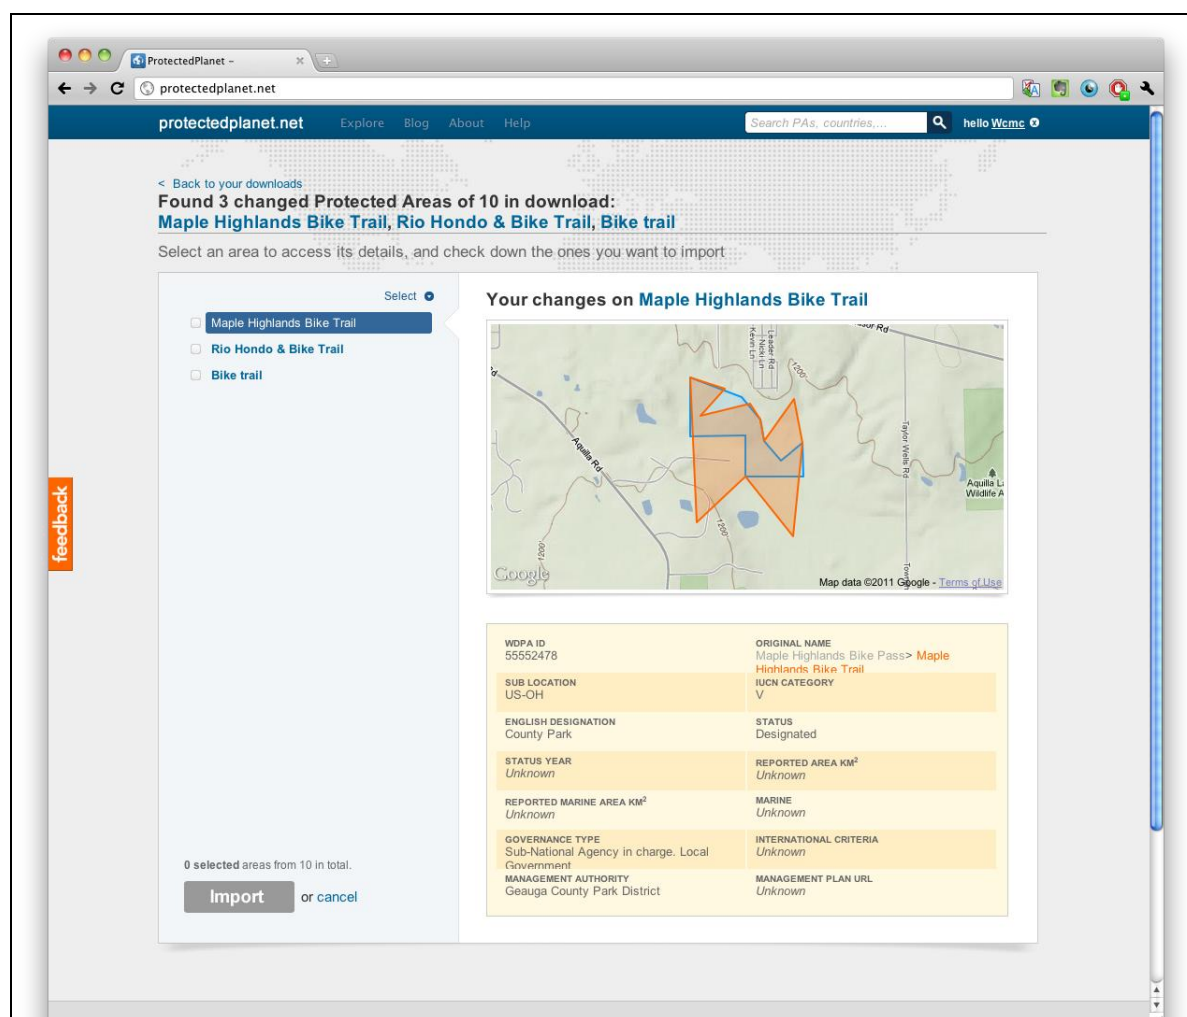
ProtectedPlanet -
protectedplanet.net

protectedplanet.net Explore Blog About Help
Search PAs, countries,...
hello Wcmc

< Back to your downloads
Found 3 changed Protected Areas of 10 in download:
Maple Highlands Bike Trail, Rio Hondo & Bike Trail, Bike trail

Select an area to access its details, and check down the ones you want to import

Select
Maple Highlands Bike Trail
Rio Hondo & Bike Trail
Bike trail

feedback

0 selected areas from 10 in total.
Import or cancel

Your changes on Maple Highlands Bike Trail

Leader Rd
Nicki Ln
Kevin Ln
Aquilla Rd
Taylor Wells Rd
Aquilla L
Wildlife A
Google
Map data ©2011 Google - Terms of Use

| | |
|---|---|
| WDPA ID<br>55552478 | ORIGINAL NAME<br>Maple Highlands Bike Pass> Maple Highlands Bike Trail |
| SUB LOCATION<br>US-OH | IUCN CATEGORY<br>V |
| ENGLISH DESIGNATION<br>County Park | STATUS<br>Designated |
| STATUS YEAR<br>Unknown | REPORTED AREA KM$^2$<br>Unknown |
| REPORTED MARINE AREA KM$^2$<br>Unknown | MARINE<br>Unknown |
| GOVERNANCE TYPE<br>Sub-National Agency in charge. Local Government | INTERNATIONAL CRITERIA<br>Unknown |
| MANAGEMENT AUTHORITY<br>Geauga County Park District | MANAGEMENT PLAN URL<br>Unknown |